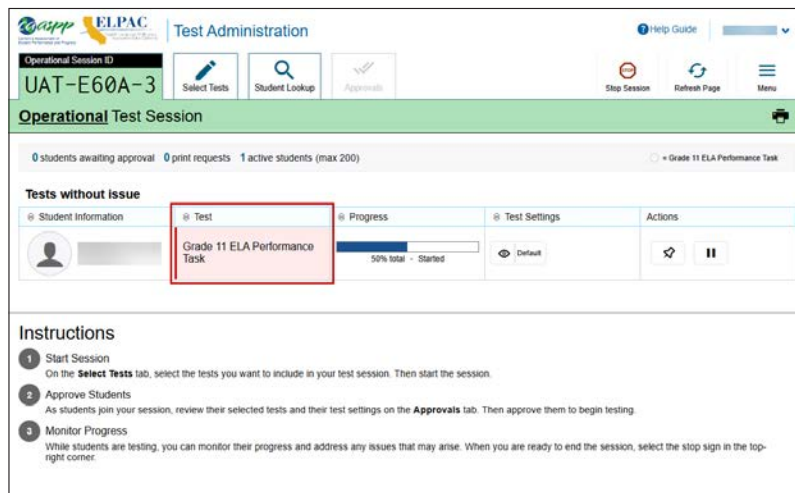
CAASPP ELPAC Test Administration

Help Guide

Operational Session ID
UAT-E60A-3

Select Tests
Student Lookup
Approvals
Stop Session
Refresh Page
Menu

Operational Test Session

0 students awaiting approval 0 print requests 1 active students (max 200)

= Grade 11 ELA Performance Task

Tests without issue

| Student Information | Test | Progress | Test Settings | Actions |
|---|---|---|---|---|
| | Grade 11 ELA Performance Task | 50% total - Started | Default | |

Instructions

1 Start Session
On the Select Tests tab, select the tests you want to include in your test session. Then start the session.

2 Approve Students
As students join your session, review their selected tests and their test settings on the Approvals tab. Then approve them to begin testing.

3 Monitor Progress
While students are testing, you can monitor their progress and address any issues that may arise. When you are ready to end the session, select the stop sign in the top-right corner.